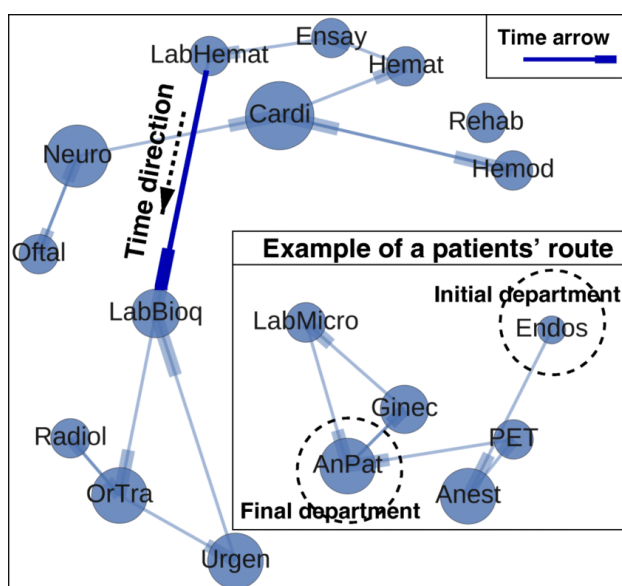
Time arrow

LabHemat
Ensay
Hemat
Cardi
Rehab
Neuro
Hemod
Time direction
Oftal
LabBioq
Radiol
OrTra
Urgen

Example of a patients' route
Initial department
LabMicro
Endos
Ginec
PET
AnPat
Anest
Final department